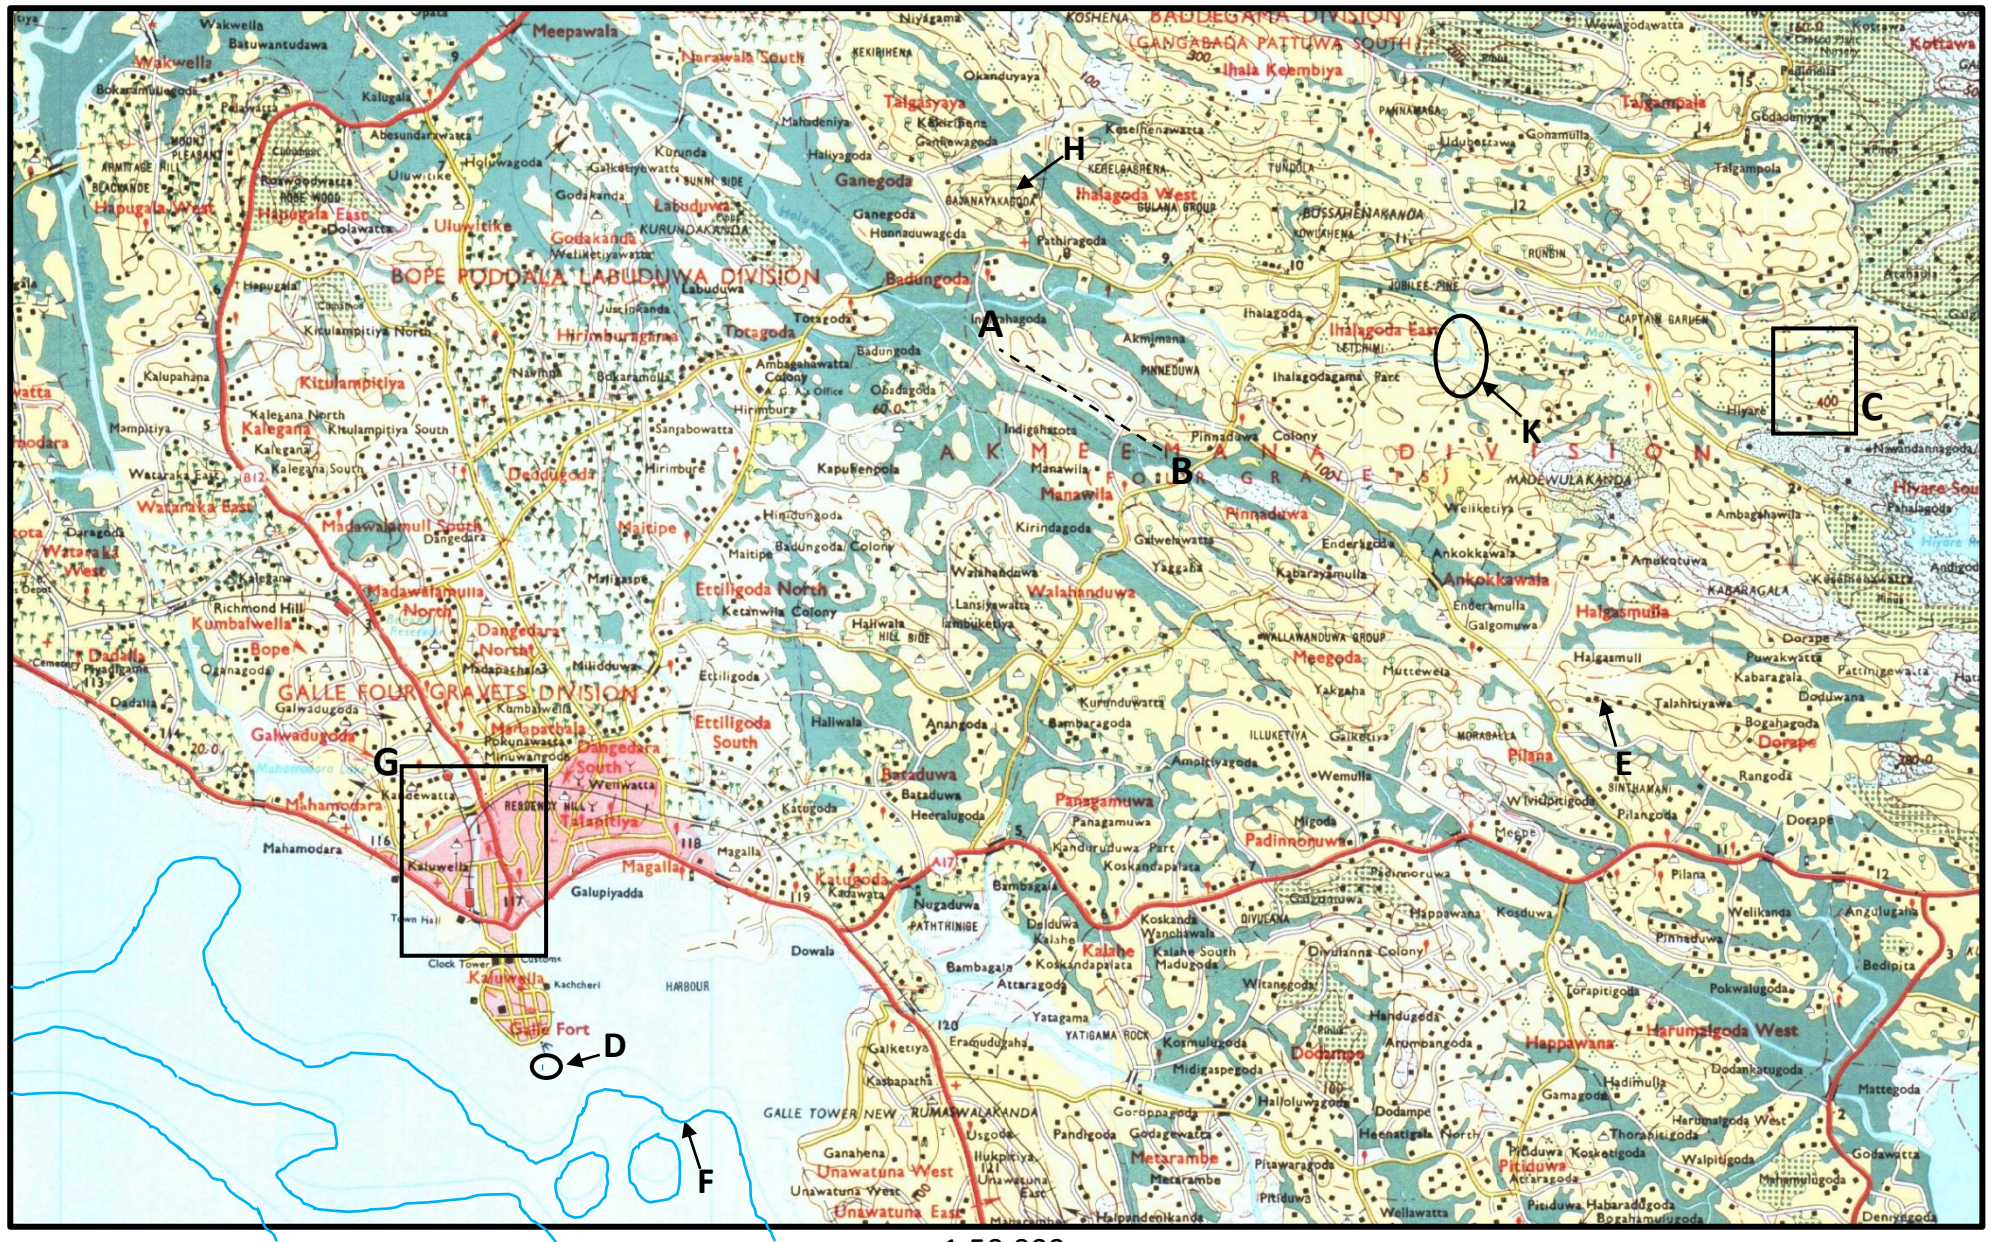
Meepawala
Wakwella
Narawala South
BADDEGAMA DIVISION
(GANGABADA PATTUWA SOUTH)
Ihala Keembiya
Talgasyaya
Talgampala
Kottawa
Hapugala West
Hapugala East
Uluwitike
Godakanda
Labuduwa
Ganegoda
Ihalagoda West
H
BOPE PODDALA LABUDUWA DIVISION
Badungoda
Hirimburagama
Totagoda
A
Ihalagoda East
K
C
Kitulampitiya
Kalegana
Deddugoda
AKMEEMANA DIVISION
(FOUR GRAVETS)
B
Pinnaduwa
Madawalamulla South
Maitipe
Manawila
Wataraka East
Wataraka West
Ettiligoda North
Walahanduwa
Ankokkawala
Halgasmulla
Hiyare South
Madawalamulla North
Kumbalwella
Bope
Dangedara North
Meegoda
GALLE FOUR GRAVETS DIVISION
Galwadugoda
Ettiligoda South
Dangedara South
G
Mahamodara
Kaluwella
Kalapitiya
Magalla
Baraduwa
Panagamuwa
Padinnoruwa
Pilana
E
Dorape
Katugoda
Kalahe
Galle Fort
D
Dodampe
Happawana
Harumalgoda West
Metarambe
Pitiduwa
Unawatuna West
Unawatuna East
F
HARBOUR
GALLE TOWER NEW
Town Hall
Clock Tower
Kachcheri